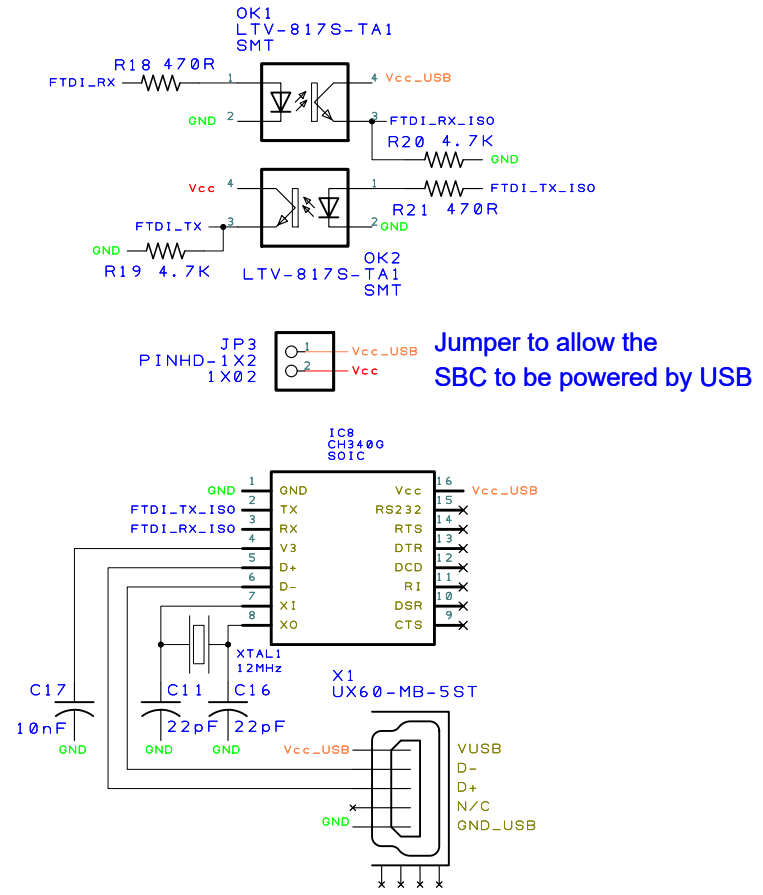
OK1
LTV-817S-TA1
SMT

R18 470R
FTDI_RX
1
4 Vcc_USB
GND 2
3 FTDI_RX_ISO
R20 4.7K
GND

Vcc 4
1
FTDI_TX_ISO
R21 470R
FTDI_TX 3
2 GND
GND
R19 4.7K
OK2
LTV-817S-TA1
SMT

JP3
PINHD-1X2
1X02
1 Vcc_USB
2 Vcc

Jumper to allow the
SBC to be powered by USB

IC8
CH340G
SOIC

| | | | |
|---|---|---|---|
| GND 1 | GND | Vcc | 16 Vcc_USB |
| FTDI_TX_ISO 2 | TX | RS232 | 15 |
| FTDI_RX_ISO 3 | RX | RTS | 14 |
| 4 | V3 | DTR | 13 |
| 5 | D+ | DCD | 12 |
| 6 | D- | RI | 11 |
| 7 | XI | DSR | 10 |
| 8 | XO | CTS | 9 |

XTAL1
12MHz

C17
10nF
GND
C11
22pF
GND
C16
22pF
GND

X1
UX60-MB-5ST
Vcc_USB
GND
VUSB
D-
D+
N/C
GND_USB